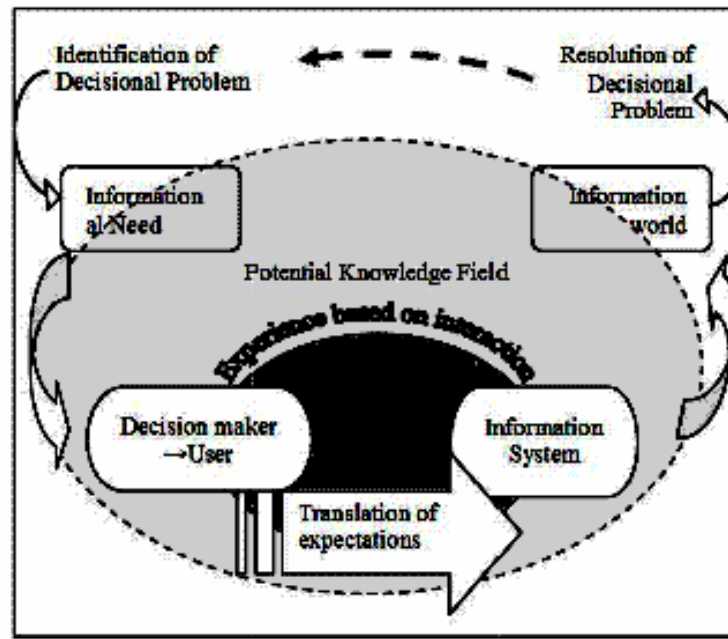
Identification of Decisional Problem

Resolution of Decisional Problem

Informati on al Need

Information world

Potential Knowledge Field

Experience based on interaction

Decision maker →User

Information System

Translation of expectations